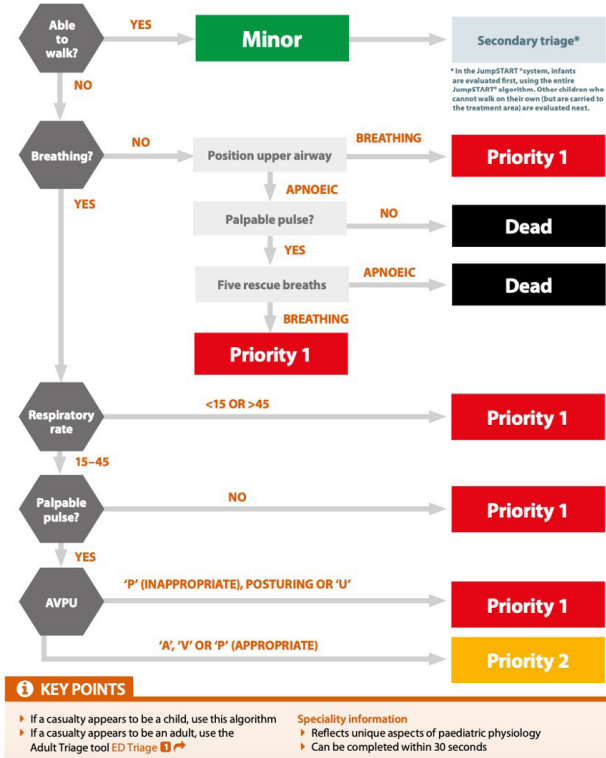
Able to walk?

YES

Minor

Secondary triage*

* In the JumpSTART® system, infants are evaluated first, using the entire JumpSTART® algorithm. Other children who cannot walk on their own (but are carried to the treatment area) are evaluated next.

NO

Breathing?

NO

Position upper airway

BREATHING

Priority 1

APNOEIC

YES

Palpable pulse?

NO

Dead

YES

Five rescue breaths

APNOEIC

Dead

BREATHING

Priority 1

Respiratory rate

<15 OR >45

Priority 1

15–45

Palpable pulse?

NO

Priority 1

YES

AVPU

'P' (INAPPROPRIATE), POSTURING OR 'U'

Priority 1

'A', 'V' OR 'P' (APPROPRIATE)

Priority 2

KEY POINTS

If a casualty appears to be a child, use this algorithm

If a casualty appears to be an adult, use the Adult Triage tool ED Triage 1

Speciality information

Reflects unique aspects of paediatric physiology

Can be completed within 30 seconds